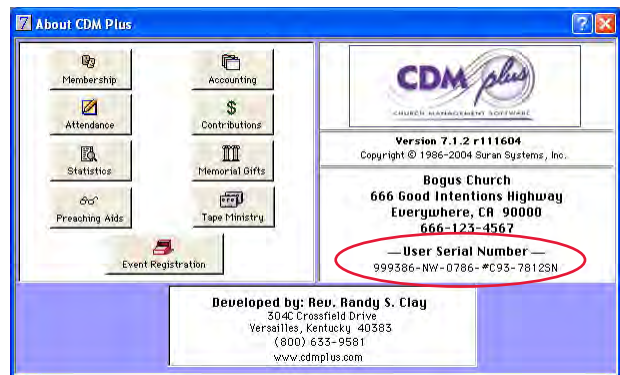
About CDM Plus

Membership
Accounting
Attendance
Contributions
Statistics
Memorial Gifts
Preaching Aids
Tape Ministry
Event Registration

CDM plus
CHURCH MANAGEMENT SOFTWARE

Version 7.1.2 r111604
Copyright © 1986-2004 Suran Systems, Inc.

Bogus Church
666 Good Intentions Highway
Everywhere, CA 90000
666-123-4567

— User Serial Number —
999386-NW-0786-#C93-7812SN

Developed by: Rev. Randy S. Clay
304C Crossfield Drive
Versailles, Kentucky 40383
(800) 633-9581
www.cdmplus.com